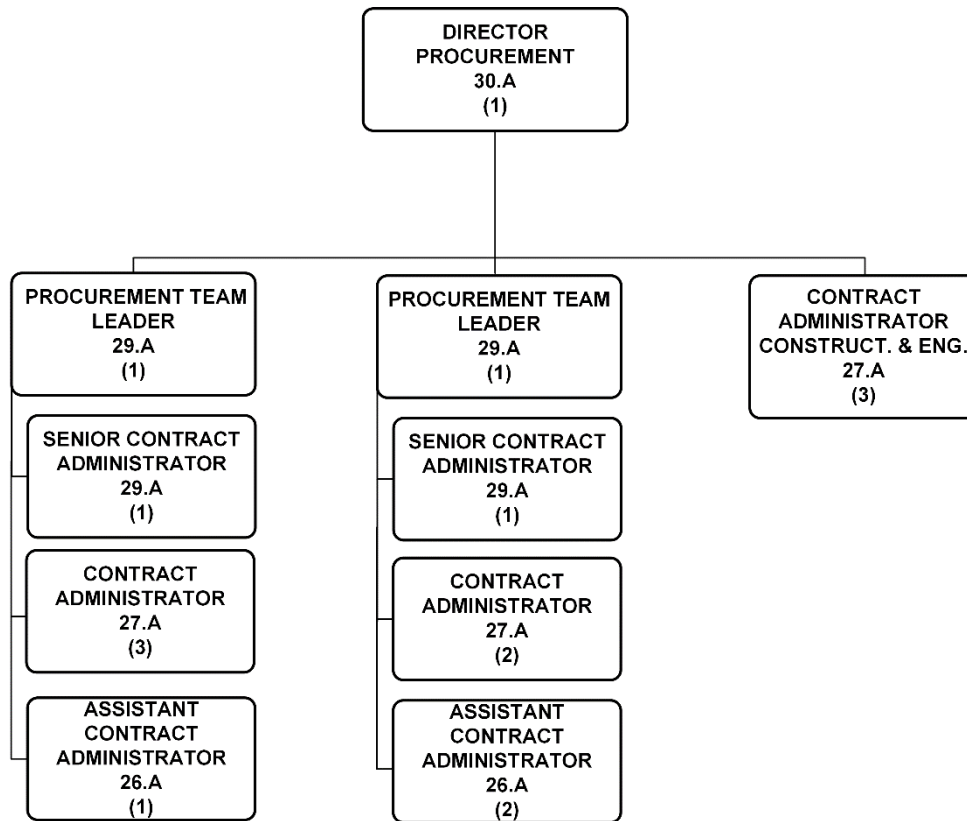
DIRECTOR PROCUREMENT
30.A
(1)

PROCUREMENT TEAM LEADER
29.A
(1)

SENIOR CONTRACT ADMINISTRATOR
29.A
(1)

CONTRACT ADMINISTRATOR
27.A
(3)

ASSISTANT CONTRACT ADMINISTRATOR
26.A
(1)

PROCUREMENT TEAM LEADER
29.A
(1)

SENIOR CONTRACT ADMINISTRATOR
29.A
(1)

CONTRACT ADMINISTRATOR
27.A
(2)

ASSISTANT CONTRACT ADMINISTRATOR
26.A
(2)

CONTRACT ADMINISTRATOR CONSTRUCT. & ENG.
27.A
(3)